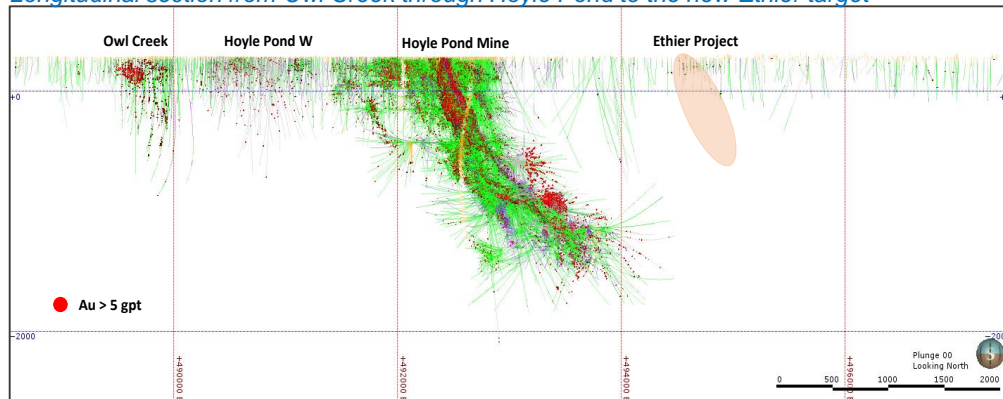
Longitudinal section from Owl Creek through Hoyle Pond to the new Ethier target

Owl Creek
Hoyle Pond W
Hoyle Pond Mine
Ethier Project

+0

Au > 5 gpt

-2000

+490000
+492000
+494000
+496000

Plunge 00
Looking North

0 500 1000 1500 2000